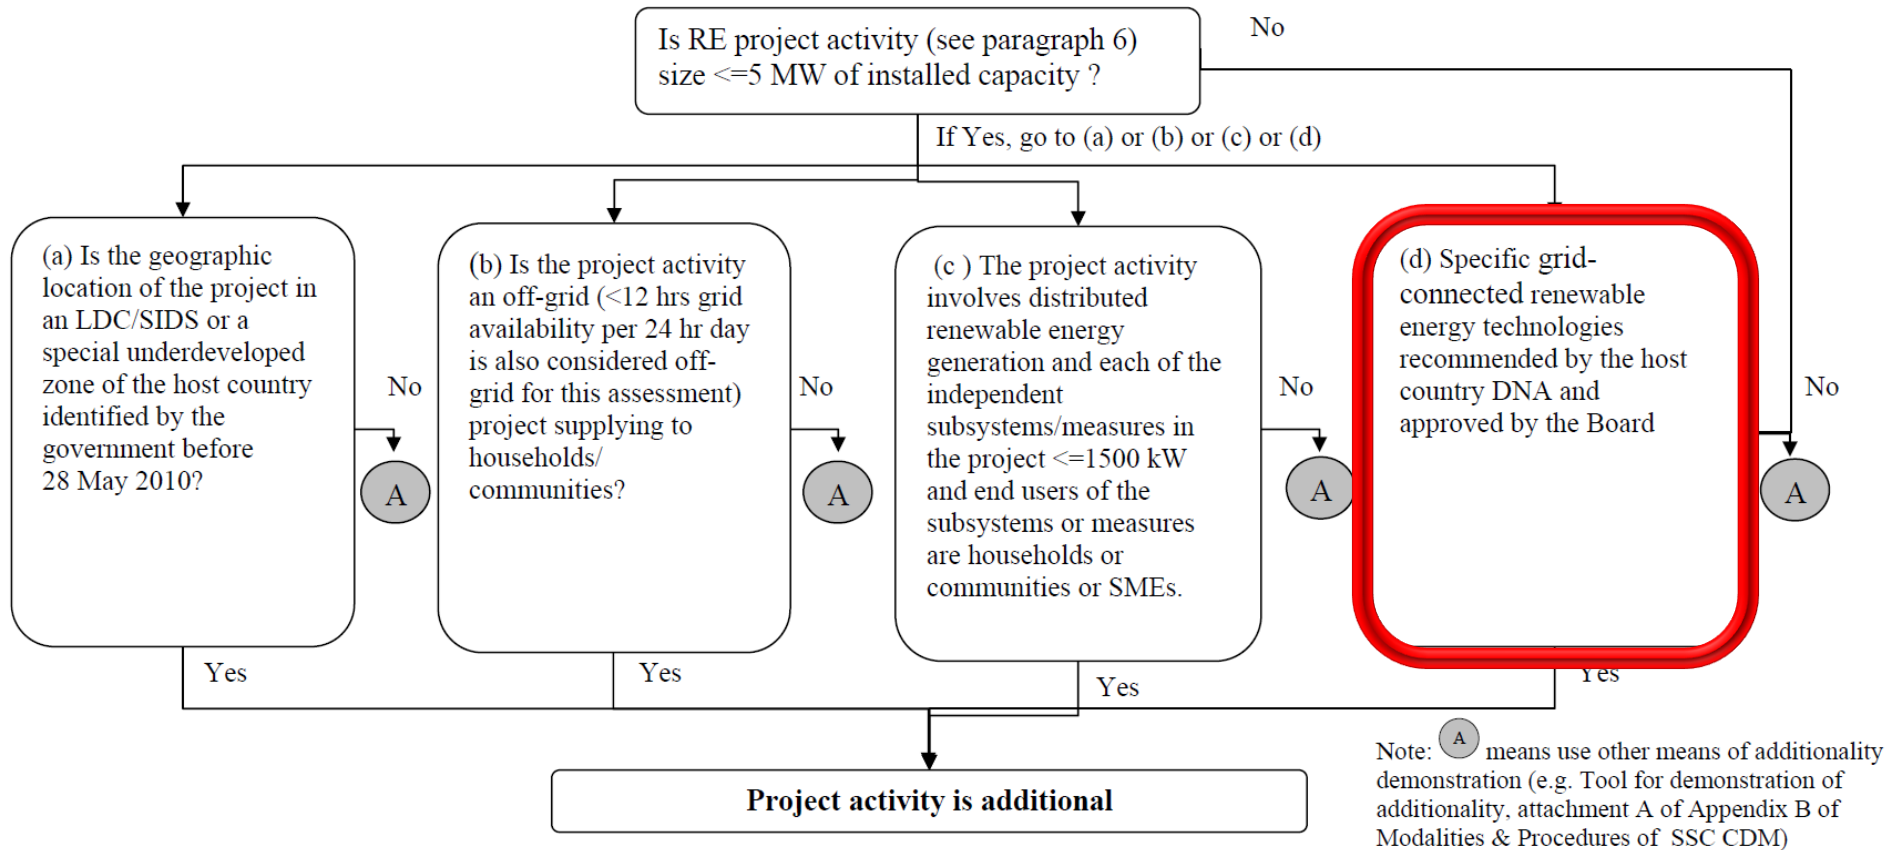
Is RE project activity (see paragraph 6) size <=5 MW of installed capacity ?

No

If Yes, go to (a) or (b) or (c) or (d)

(a) Is the geographic location of the project in an LDC/SIDS or a special underdeveloped zone of the host country identified by the government before 28 May 2010?

No

A

(b) Is the project activity an off-grid (<12 hrs grid availability per 24 hr day is also considered off-grid for this assessment) project supplying to households/ communities?

No

A

(c ) The project activity involves distributed renewable energy generation and each of the independent subsystems/measures in the project <=1500 kW and end users of the subsystems or measures are households or communities or SMEs.

No

A

(d) Specific grid-connected renewable energy technologies recommended by the host country DNA and approved by the Board

No

A

Yes

Yes

Yes

Yes

Project activity is additional

Note: A means use other means of additionality demonstration (e.g. Tool for demonstration of additionality, attachment A of Appendix B of Modalities & Procedures of SSC CDM)